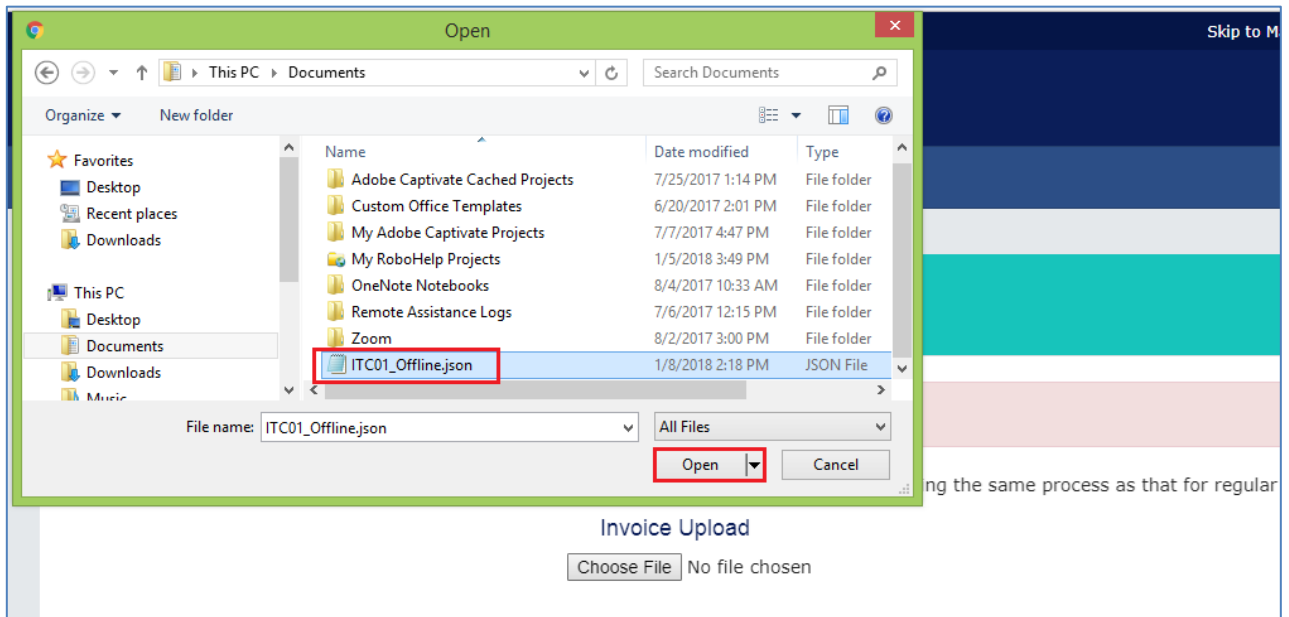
Open

Skip to M

This PC › Documents

Search Documents

Organize ▾ New folder

Favorites
Desktop
Recent places
Downloads

This PC
Desktop
Documents
Downloads
Music

| Name | Date modified | Type |
|---|---|---|
| Adobe Captivate Cached Projects | 7/25/2017 1:14 PM | File folder |
| Custom Office Templates | 6/20/2017 2:01 PM | File folder |
| My Adobe Captivate Projects | 7/7/2017 4:47 PM | File folder |
| My RoboHelp Projects | 1/5/2018 3:49 PM | File folder |
| OneNote Notebooks | 8/4/2017 10:33 AM | File folder |
| Remote Assistance Logs | 7/6/2017 12:15 PM | File folder |
| Zoom | 8/2/2017 3:00 PM | File folder |
| ITC01_Offline.json | 1/8/2018 2:18 PM | JSON File |

File name: ITC01_Offline.json

All Files

Open

Cancel

ng the same process as that for regular

Invoice Upload

Choose File No file chosen